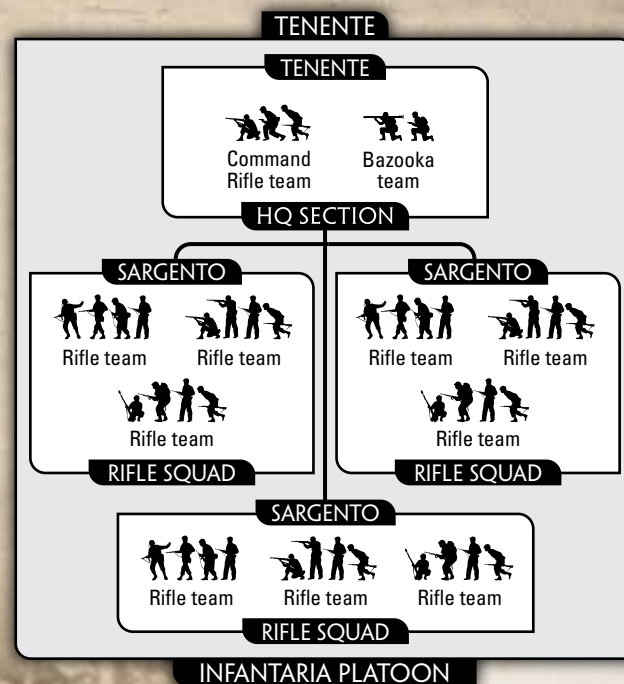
TENENTE

TENENTE

Command Rifle team

Bazooka team

HQ SECTION

SARGENTO

Rifle team

Rifle team

Rifle team

RIFLE SQUAD

SARGENTO

Rifle team

Rifle team

Rifle team

RIFLE SQUAD

SARGENTO

Rifle team

Rifle team

Rifle team

RIFLE SQUAD

INFANTARIA PLATOON